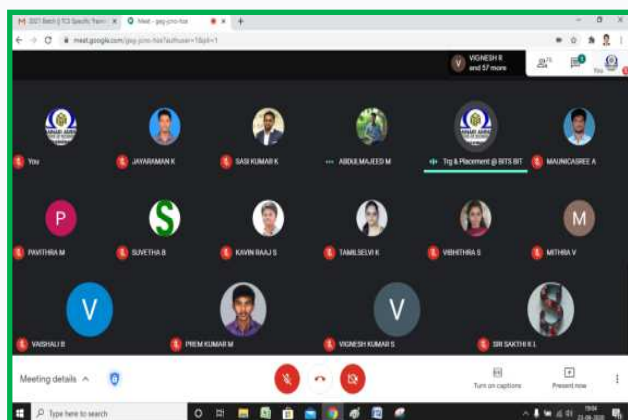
2021 Batch | TCS Specific Train
Meet - geq-jcno-foa
meet.google.com/geq-jcno-foa?authuser=1&pli=1
VIGNESH R and 57 more
You
You
JAYARAMAN K
SASI KUMAR K
ABDULMAJEED M
Trg & Placement @ BITS BIT
MAUNICASREE A
P
PAVITHRA M
S
SUVETHA B
KAVIN RAAJ S
TAMILSELVI K
VIBHITHRA S
M
MITHRA V
V
VAISHALI B
PREM KUMAR M
V
VIGNESH KUMAR S
SRI SAKTHI K L
Meeting details
Turn on captions
Present now
Type here to search
19:04
23-06-2020